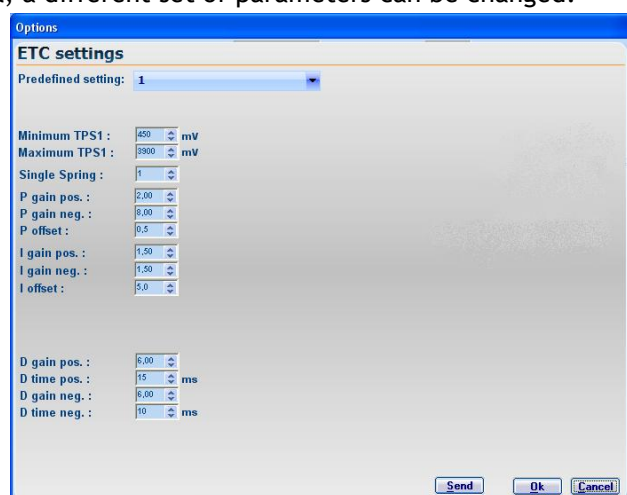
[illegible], a different set of parameters can be changed.

Options

ETC settings

Predefined setting: 1

Minimum TPS1 : 450 mV
Maximum TPS1 : 3900 mV
Single Spring : 1
P gain pos. : 2,00
P gain neg. : 8,00
P offset : 0,5
I gain pos. : 1,50
I gain neg. : 1,50
I offset : 5,0

D gain pos. : 6,00
D time pos. : 15 ms
D gain neg. : 6,00
D time neg. : 10 ms

Send Ok Cancel